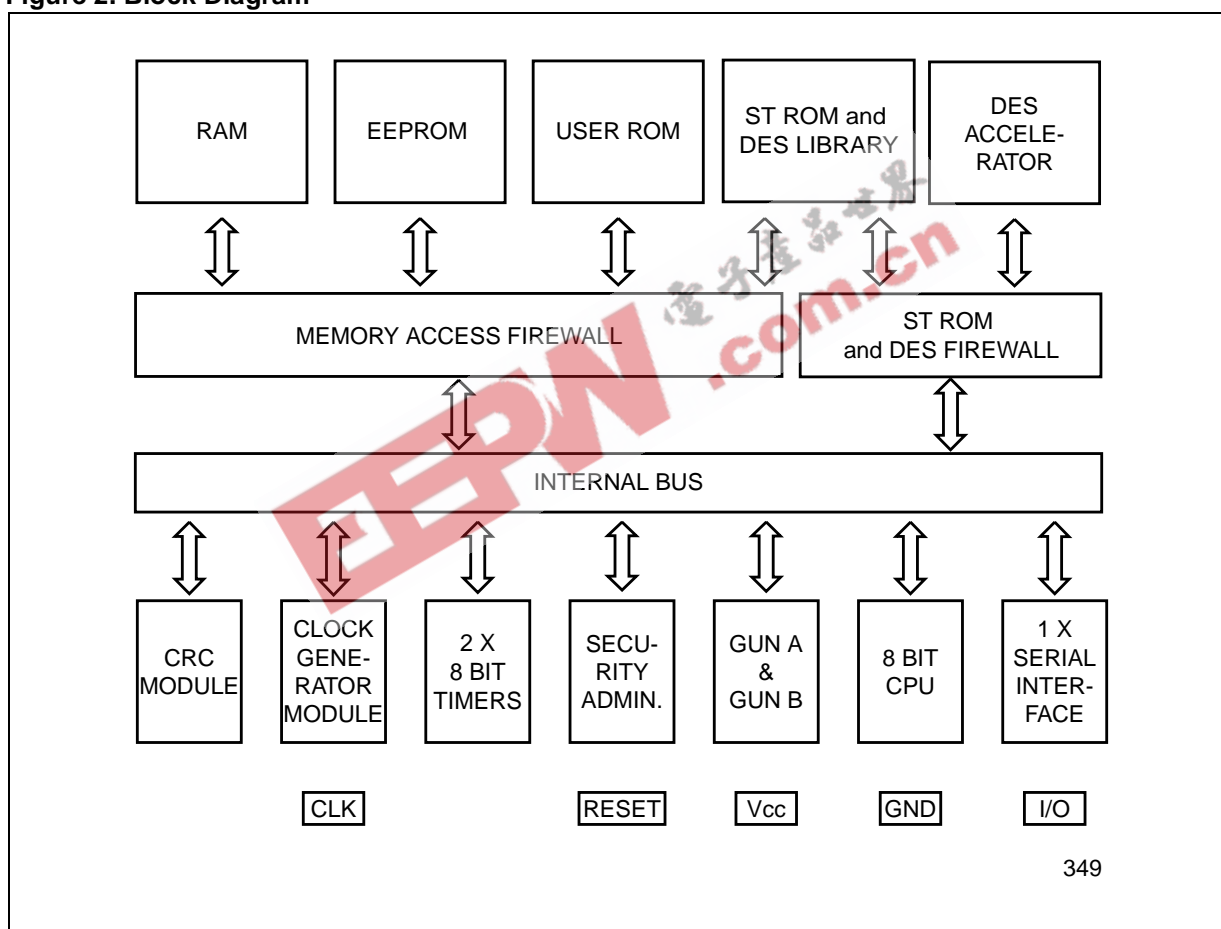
Figure 2. Block Diagram

RAM

EEPROM

USER ROM

ST ROM and DES LIBRARY

DES ACCELERATOR

MEMORY ACCESS FIREWALL

ST ROM and DES FIREWALL

INTERNAL BUS

CRC MODULE

CLOCK GENERATOR MODULE

2 X 8 BIT TIMERS

SECURITY ADMIN.

GUN A & GUN B

8 BIT CPU

1 X SERIAL INTERFACE

CLK

RESET

Vcc

GND

I/O

349

电子产品世界 EEPW .com.cn